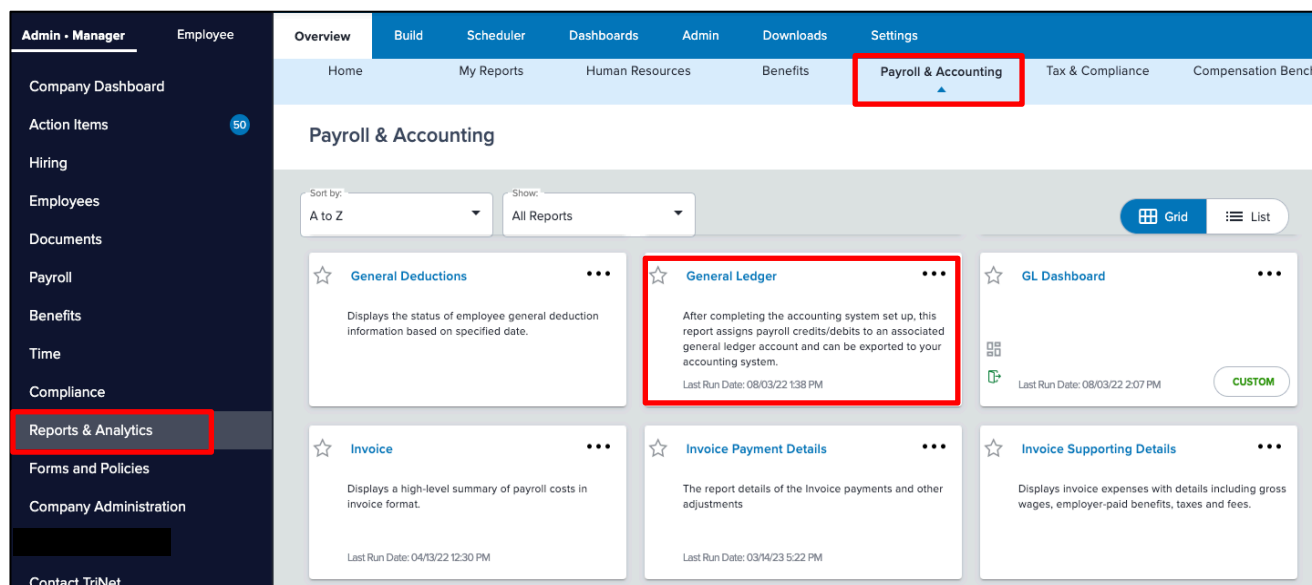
Admin • Manager
Employee

Company Dashboard
Action Items 50
Hiring
Employees
Documents
Payroll
Benefits
Time
Compliance
Reports & Analytics
Forms and Policies
Company Administration
Contact TriNet

Overview
Build
Scheduler
Dashboards
Admin
Downloads
Settings

Home
My Reports
Human Resources
Benefits
Payroll & Accounting
Tax & Compliance
Compensation Benc

Payroll & Accounting

Sort by:
A to Z
Show:
All Reports

Grid
List

General Deductions
Displays the status of employee general deduction information based on specified date.

General Ledger
After completing the accounting system set up, this report assigns payroll credits/debits to an associated general ledger account and can be exported to your accounting system.
Last Run Date: 08/03/22 1:38 PM

GL Dashboard
Last Run Date: 08/03/22 2:07 PM
CUSTOM

Invoice
Displays a high-level summary of payroll costs in invoice format.
Last Run Date: 04/13/22 12:30 PM

Invoice Payment Details
The report details of the Invoice payments and other adjustments
Last Run Date: 03/14/23 5:22 PM

Invoice Supporting Details
Displays invoice expenses with details including gross wages, employer-paid benefits, taxes and fees.